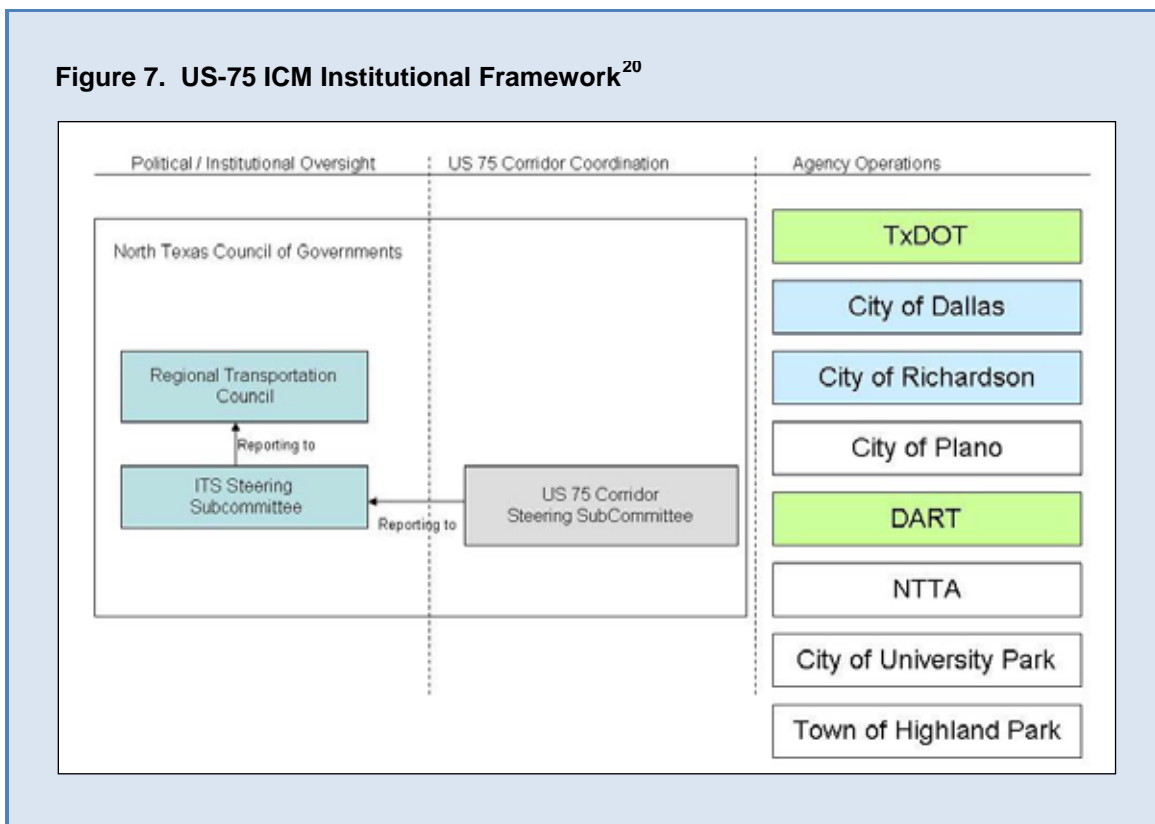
Figure 7. US-75 ICM Institutional Framework$^{20}$

Political / Institutional Oversight

US 75 Corridor Coordination

Agency Operations

North Texas Council of Governments

Regional Transportation Council

Reporting to

ITS Steering Subcommittee

Reporting to

US 75 Corridor Steering SubCommittee

TxDOT

City of Dallas

City of Richardson

City of Plano

DART

NTTA

City of University Park

Town of Highland Park